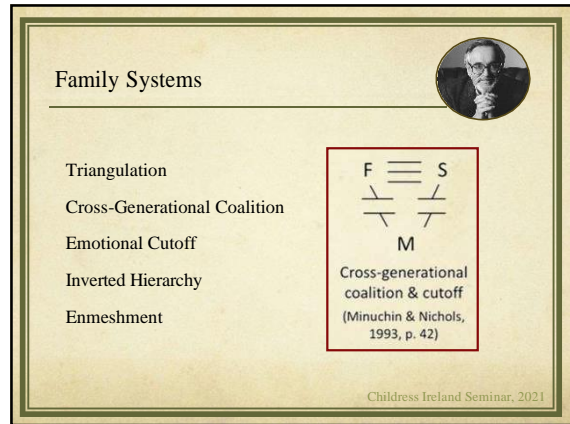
Family Systems

Triangulation

Cross-Generational Coalition

Emotional Cutoff

Inverted Hierarchy

Enmeshment

F S

M

Cross-generational coalition & cutoff (Minuchin & Nichols, 1993, p. 42)

Childress Ireland Seminar, 2021